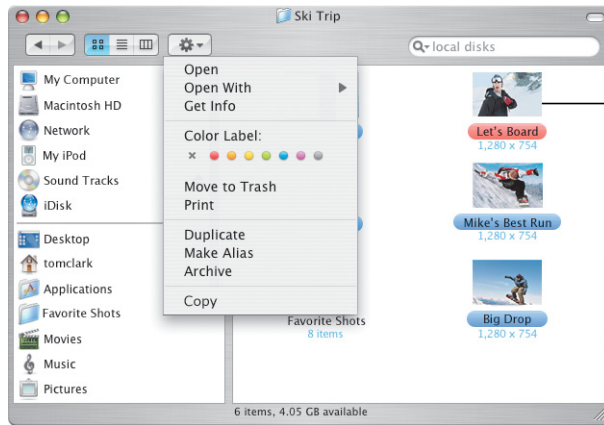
Ski Trip

local disks

My Computer
Macintosh HD
Network
My iPod
Sound Tracks
iDisk

Desktop
tomclark
Applications
Favorite Shots
Movies
Music
Pictures

Open
Open With
Get Info

Color Label:

Move to Trash
Print

Duplicate
Make Alias
Archive

Copy

Favorite Shots
8 items

Let's Board
1,280 x 754

Mike's Best Run
1,280 x 754

Big Drop
1,280 x 754

6 items, 4.05 GB available